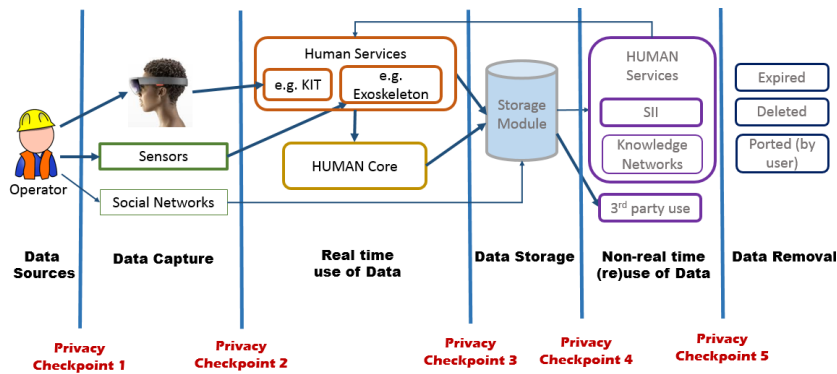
Operator

Sensors

Social Networks

Human Services

e.g. KIT

e.g. Exoskeleton

HUMAN Core

Storage Module

HUMAN Services

SII

Knowledge Networks

3$^{rd}$ party use

Expired

Deleted

Ported (by user)

Data Sources

Data Capture

Real time use of Data

Data Storage

Non-real time (re)use of Data

Data Removal

Privacy Checkpoint 1

Privacy Checkpoint 2

Privacy Checkpoint 3

Privacy Checkpoint 4

Privacy Checkpoint 5